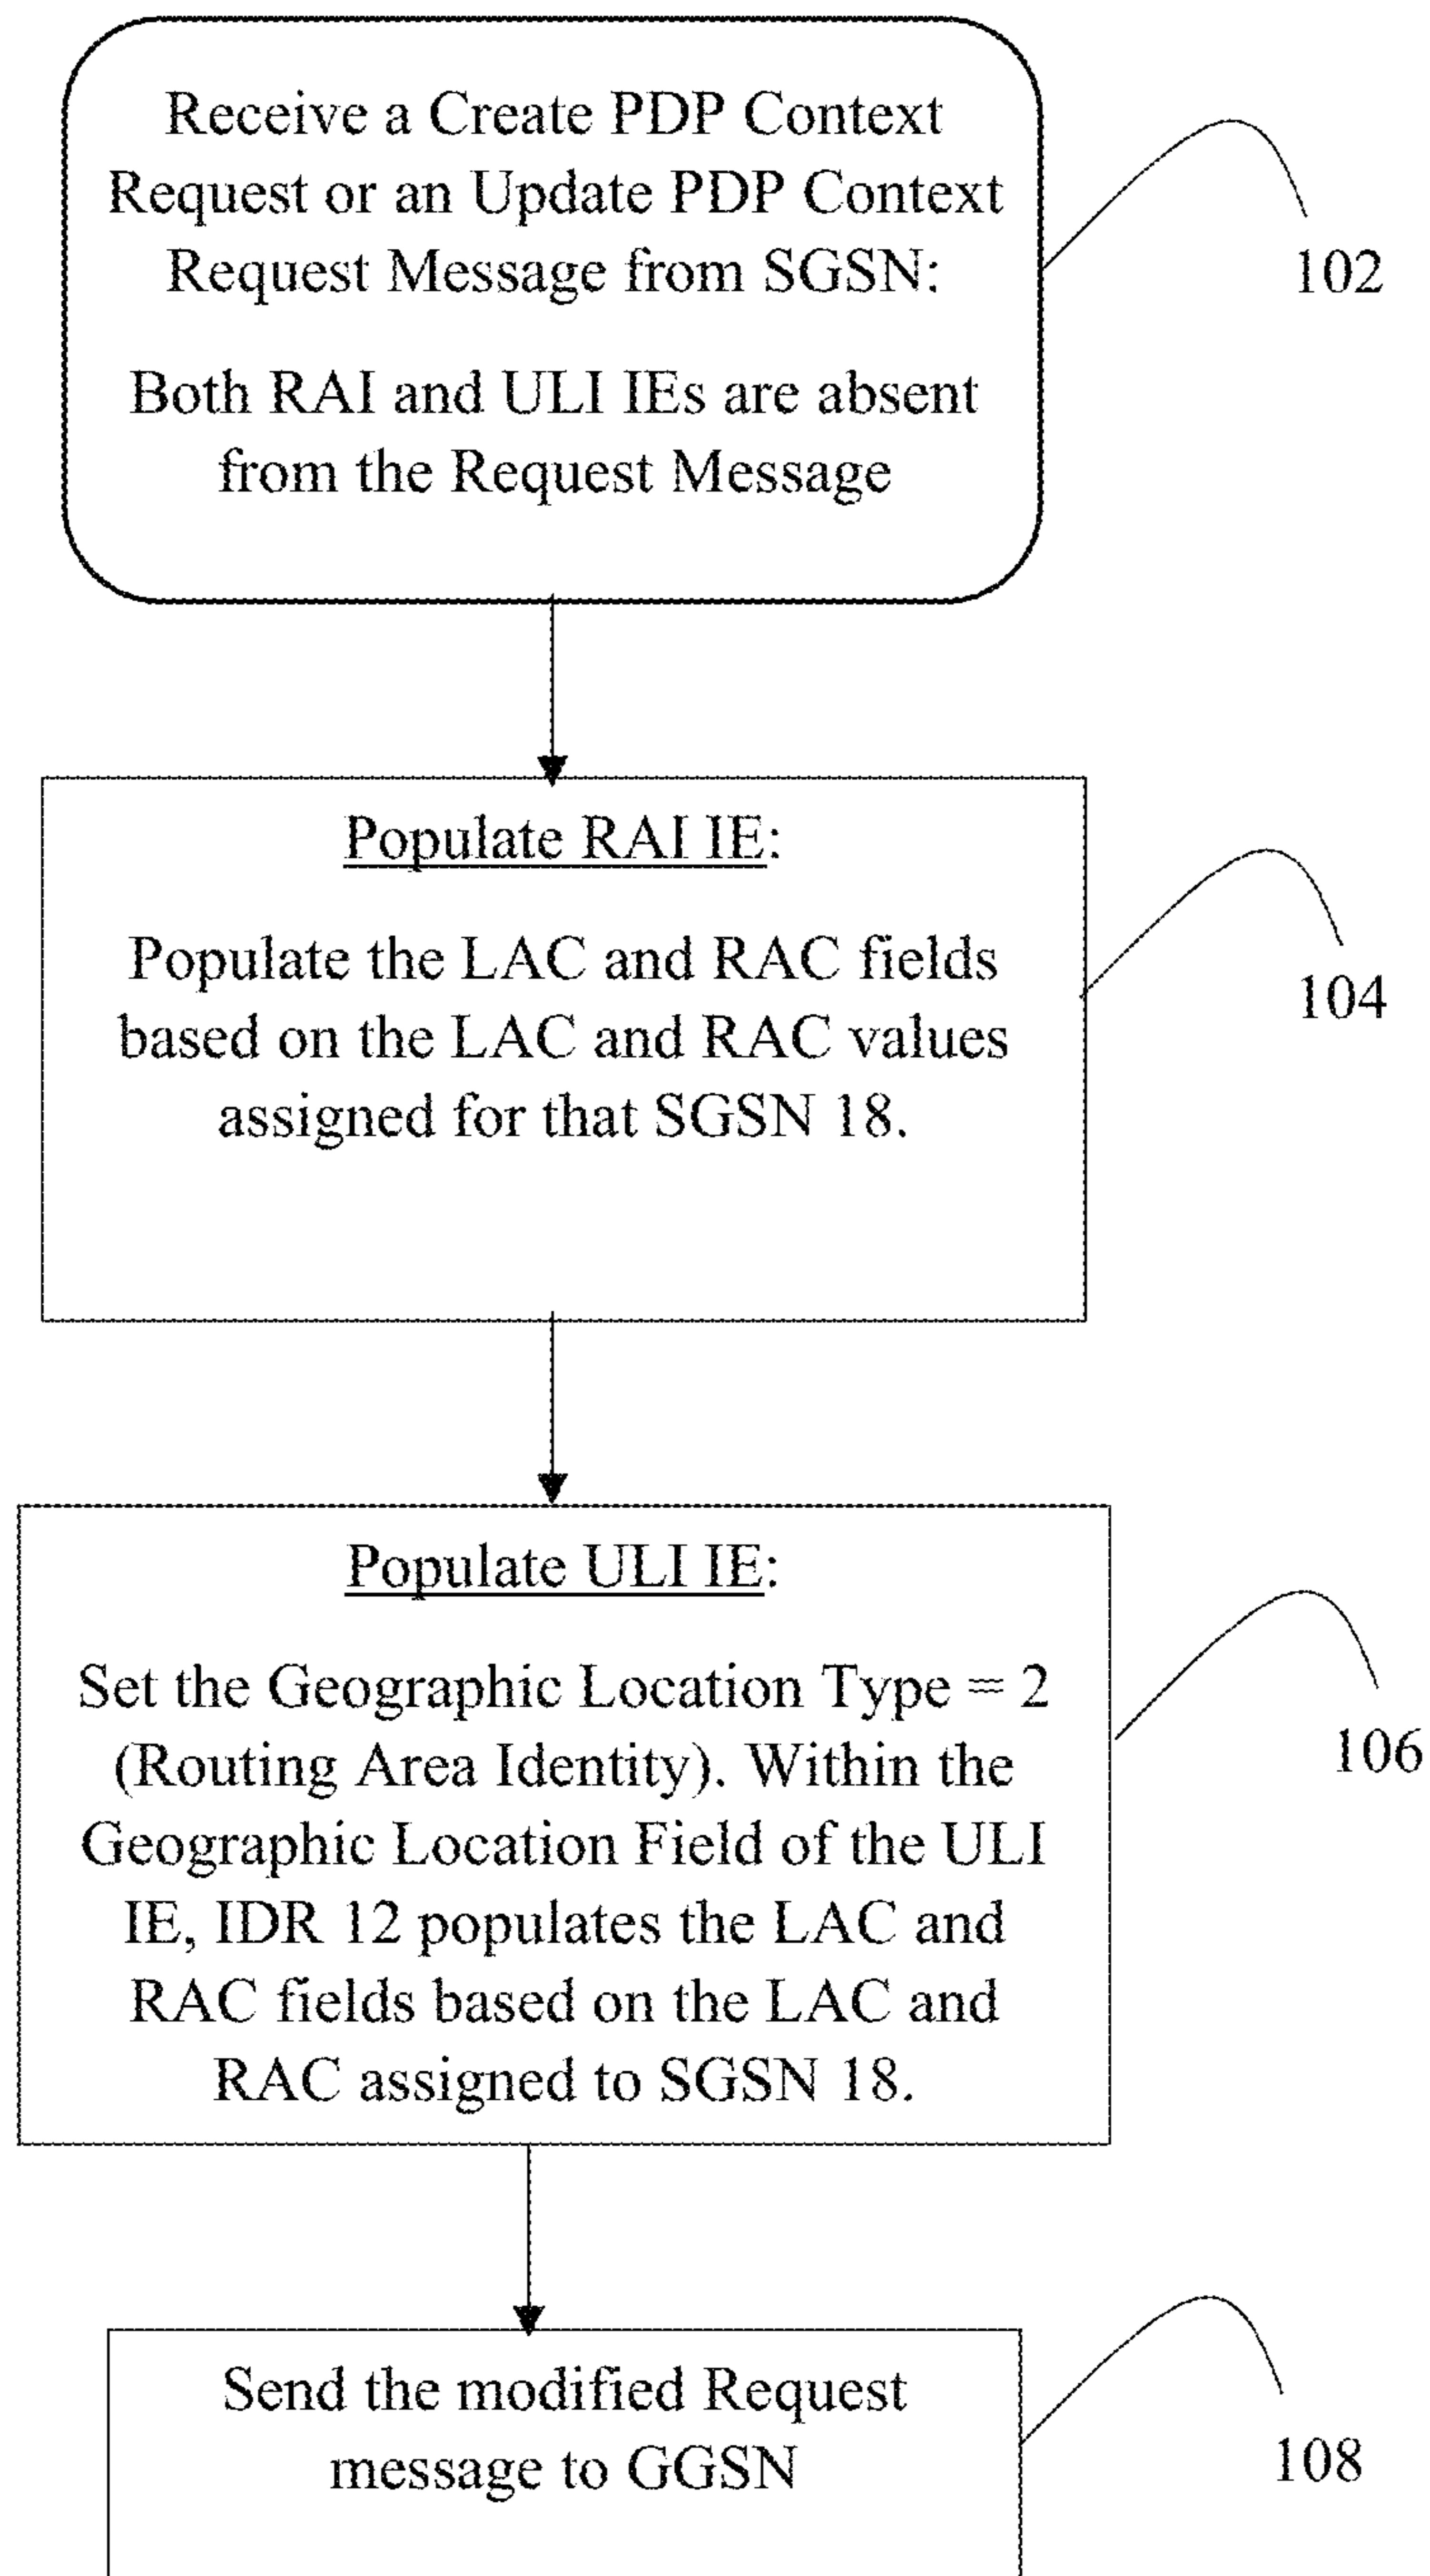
Receive a Create PDP Context Request or an Update PDP Context Request Message from SGSN:

Both RAI and ULI IEs are absent from the Request Message

102

Populate RAI IE:

Populate the LAC and RAC fields based on the LAC and RAC values assigned for that SGSN 18.

104

Populate ULI IE:

Set the Geographic Location Type = 2 (Routing Area Identity). Within the Geographic Location Field of the ULI IE, IDR 12 populates the LAC and RAC fields based on the LAC and RAC assigned to SGSN 18.

106

Send the modified Request message to GGSN

108